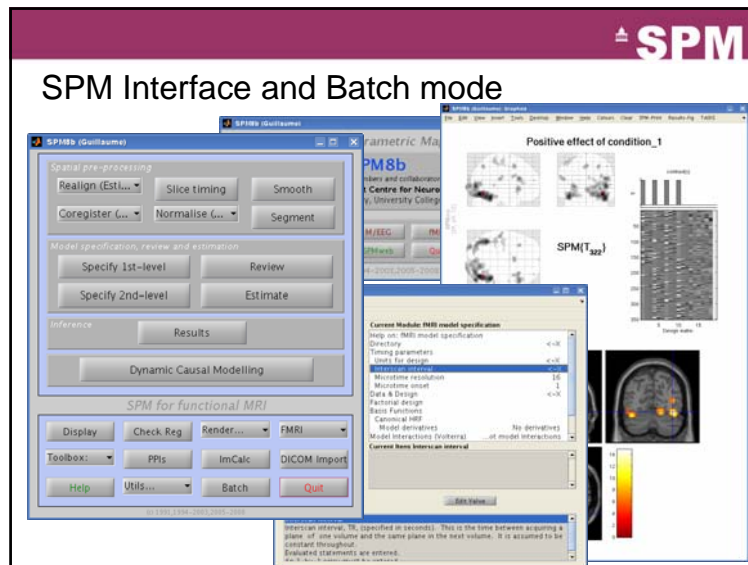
SPM

SPM Interface and Batch mode

SPM8b (Guillaume)

Spatial pre-processing

Realign (Esti...

Slice timing

Smooth

Coregister (...

Normalise (...

Segment

Model specification, review and estimation

Specify 1st-level

Review

Specify 2nd-level

Estimate

Inference

Results

Dynamic Causal Modelling

SPM for functional MRI

Display

Check Reg

Render...

FMRI

Toolbox:

PPIs

ImCalc

DICOM Import

Help

Utils...

Batch

Quit

SPM8b (Guillaume)

rametric Ma

PM8b

mbers and collaborato

Centre for Neur

y, University Colleg

M/EEG

fMI

SPMweb

Qu

Positive effect of condition_1

SPM{$T_{322}$}

Current Module: fMRI model specification

Help on: fMRI model specification

Directory <-X

Timing parameters

Units for design <-X

Interscan interval <-X

Microtime resolution 16

Microtime onset 1

Data & Design <-X

Factorial design

Basis Functions

Canonical HRF

Model derivatives No derivatives

Model Interactions (Volterra) ...ot model interactions

Current Item: Interscan interval

Edit Value

Interscan interval, TR, (specified in seconds). This is the time between acquiring a plane of one volume and the same plane in the next volume. It is assumed to be constant throughout.

Evaluated statements are entered.